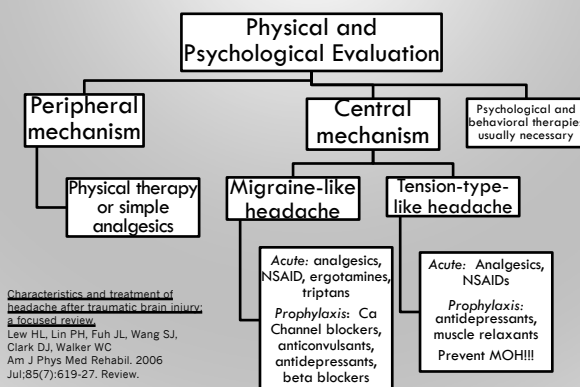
Physical and Psychological Evaluation

Peripheral mechanism

Central mechanism

Psychological and behavioral therapies usually necessary

Physical therapy or simple analgesics

Migraine-like headache

Tension-type-like headache

*Acute:* analgesics, NSAID, ergotamines, triptans

*Prophylaxis:* Ca Channel blockers, anticonvulsants, antidepressants, beta blockers

*Acute:* Analgesics, NSAIDs

*Prophylaxis:* antidepressants, muscle relaxants

Prevent MOH!!!

Characteristics and treatment of headache after traumatic brain injury: a focused review.
Lew HL, Lin PH, Fuh JL, Wang SJ, Clark DJ, Walker WC
Am J Phys Med Rehabil. 2006 Jul;85(7):619-27. Review.